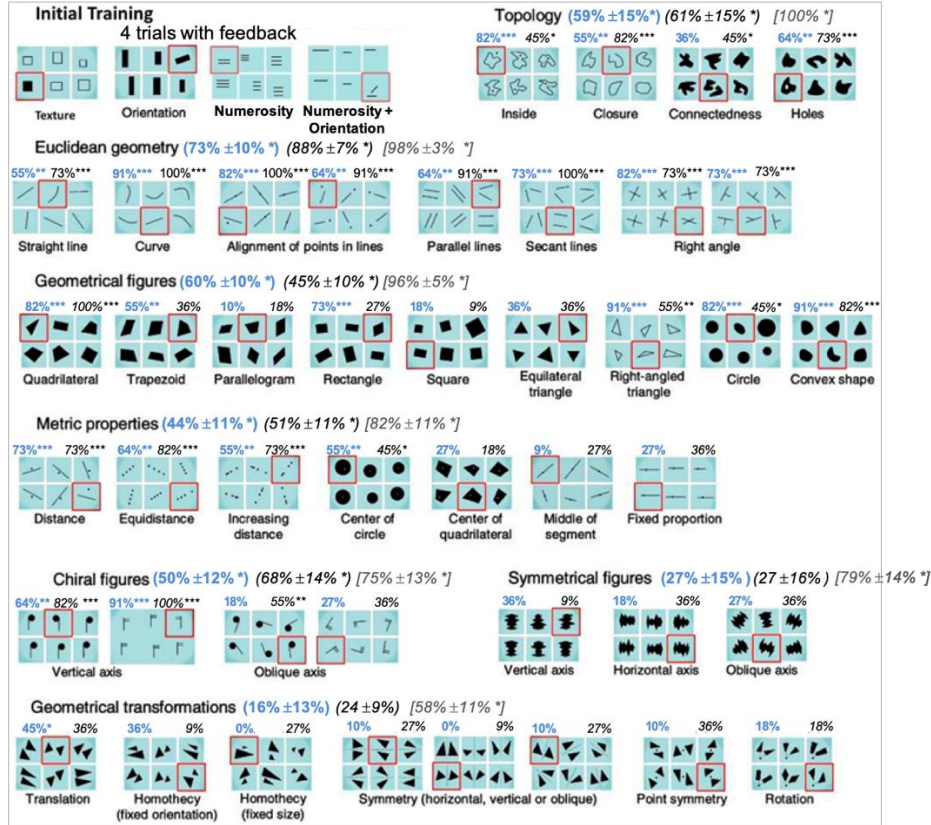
Initial Training
4 trials with feedback

Texture Orientation Numerosity Numerosity + Orientation

Topology (59% ±15%*) (61% ±15% *) [100% *]

82%*** 45%* Inside
55%** 82%*** Closure
36% 45%* Connectedness
64%** 73%*** Holes

Euclidean geometry (73% ±10% *) (88% ±7% *) [98% ±3% *]

55%** 73%*** Straight line
91%*** 100%*** Curve
82%*** 100%*** 64%** 91%*** Alignment of points in lines
64%** 91%*** Parallel lines
73%*** 100%*** Secant lines
82%*** 73%*** 73%*** 73%*** Right angle

Geometrical figures (60% ±10% *) (45% ±10% *) [96% ±5% *]

82%*** 100%*** Quadrilateral
55%** 36% Trapezoid
10% 18% Parallelogram
73%*** 27% Rectangle
18% 9% Square
36% 36% Equilateral triangle
91%*** 55%** Right-angled triangle
82%*** 45%* Circle
91%*** 82%*** Convex shape

Metric properties (44% ±11% *) (51% ±11% *) [82% ±11% *]

73%*** 73%*** Distance
64%** 82%*** Equidistance
55%** 73%*** Increasing distance
55%** 45%* Center of circle
27% 18% Center of quadrilateral
9% 27% Middle of segment
27% 36% Fixed proportion

Chiral figures (50% ±12% *) (68% ±14% *) [75% ±13% *]

64%** 82% *** 91%*** 100%*** Vertical axis
18% 55%** 27% 36% Oblique axis

Symmetrical figures (27% ±15%) (27 ±16%) [79% ±14% *]

36% 9% Vertical axis
18% 36% Horizontal axis
27% 36% Oblique axis

Geometrical transformations (16% ±13%) (24 ±9%) [58% ±11% *]

45%* 36% Translation
36% 9% Homothecy (fixed orientation)
0% 27% Homothecy (fixed size)
10% 27% 0% 9% 10% 27% Symmetry (horizontal, vertical or oblique)
10% 36% Point symmetry
18% 18% Rotation